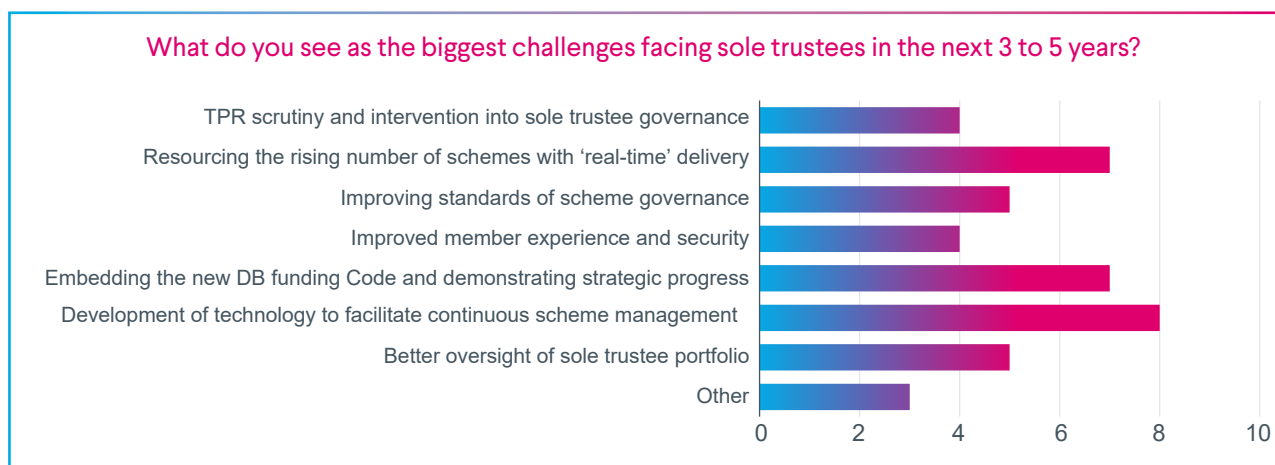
What do you see as the biggest challenges facing sole trustees in the next 3 to 5 years?

TPR scrutiny and intervention into sole trustee governance
Resourcing the rising number of schemes with ‘real-time’ delivery
Improving standards of scheme governance
Improved member experience and security
Embedding the new DB funding Code and demonstrating strategic progress
Development of technology to facilitate continuous scheme management
Better oversight of sole trustee portfolio
Other

0 2 4 6 8 10